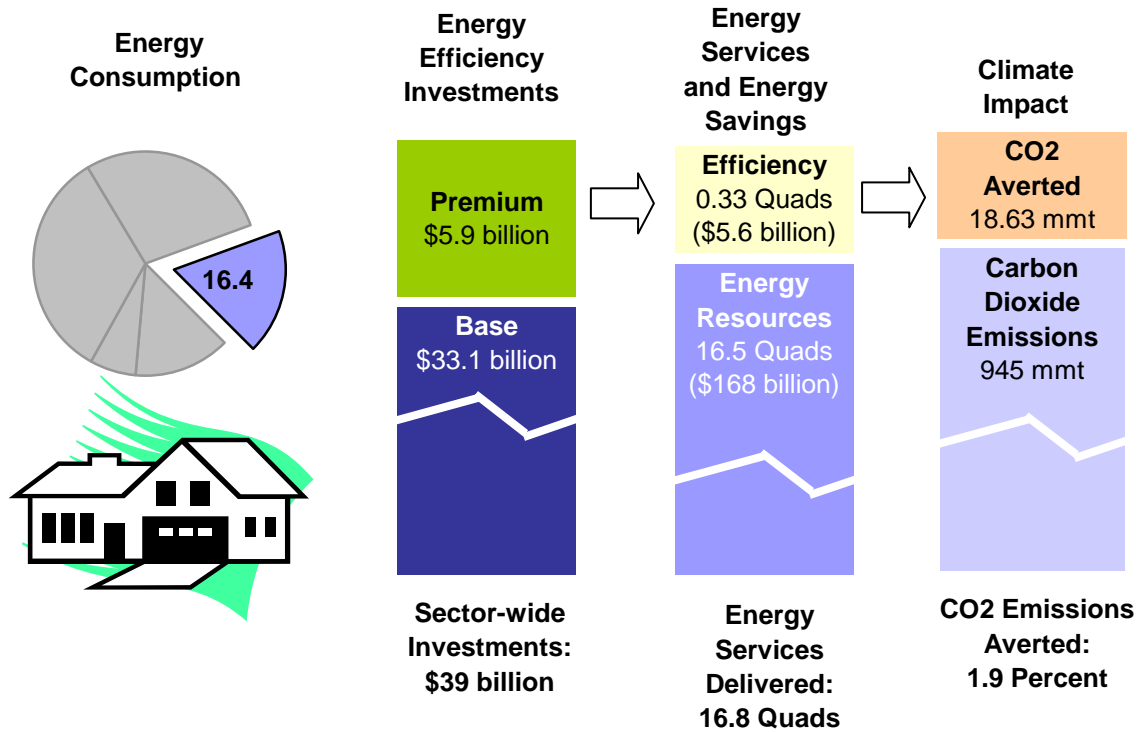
Energy Consumption

16.4

Energy Efficiency Investments

Premium
$5.9 billion

Base
$33.1 billion

Sector-wide Investments: $39 billion

Energy Services and Energy Savings

Efficiency
0.33 Quads
($5.6 billion)

Energy Resources
16.5 Quads
($168 billion)

Energy Services Delivered: 16.8 Quads

Climate Impact

CO2 Averted
18.63 mmt

Carbon Dioxide Emissions
945 mmt

CO2 Emissions Averted: 1.9 Percent